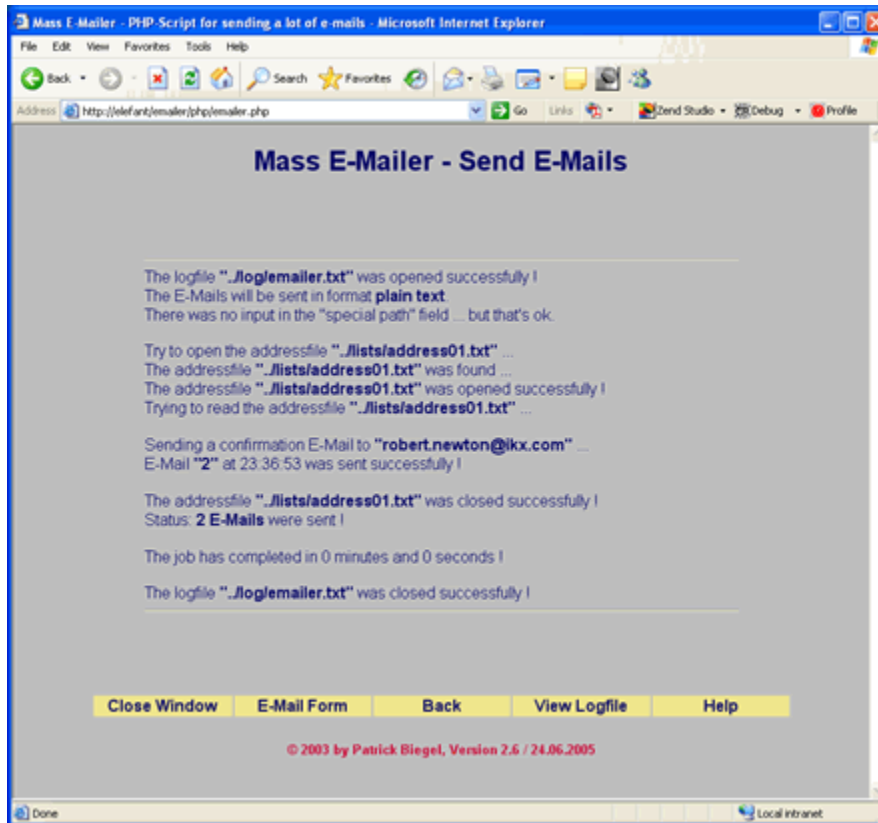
Mass E-Mailer - PHP-Script for sending a lot of e-mails - Microsoft Internet Explorer

File Edit View Favorites Tools Help

Back Search Favorites

Address http://elefant/emailer/php/emailer.php Go Links Zend Studio Debug Profile

Mass E-Mailer - Send E-Mails

The logfile "../log/emailer.txt" was opened successfully !
The E-Mails will be sent in format plain text.
There was no input in the "special path" field ... but that's ok.

Try to open the addressfile "../lists/address01.txt" ...
The addressfile "../lists/address01.txt" was found ...
The addressfile "../lists/address01.txt" was opened successfully !
Trying to read the addressfile "../lists/address01.txt" ...

Sending a confirmation E-Mail to "robert.newton@ikx.com" ...
E-Mail "2" at 23:36:53 was sent successfully !

The addressfile "../lists/address01.txt" was closed successfully !
Status: 2 E-Mails were sent !

The job has completed in 0 minutes and 0 seconds !

The logfile "../log/emailer.txt" was closed successfully !

Close Window | E-Mail Form | Back | View Logfile | Help

© 2003 by Patrick Biegel, Version 2.6 / 24.06.2005

Done Local intranet